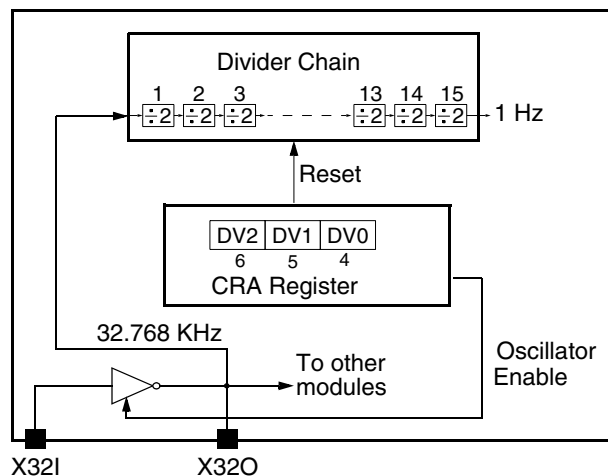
Divider Chain

1 2 3 13 14 15

$\div 2$ $\div 2$ $\div 2$ $\div 2$ $\div 2$ $\div 2$

1 Hz

Reset

| DV2 | DV1 | DV0 |
|---|---|---|
| 6 | 5 | 4 |

CRA Register

32.768 KHz

To other modules

Oscillator Enable

X32I

X32O